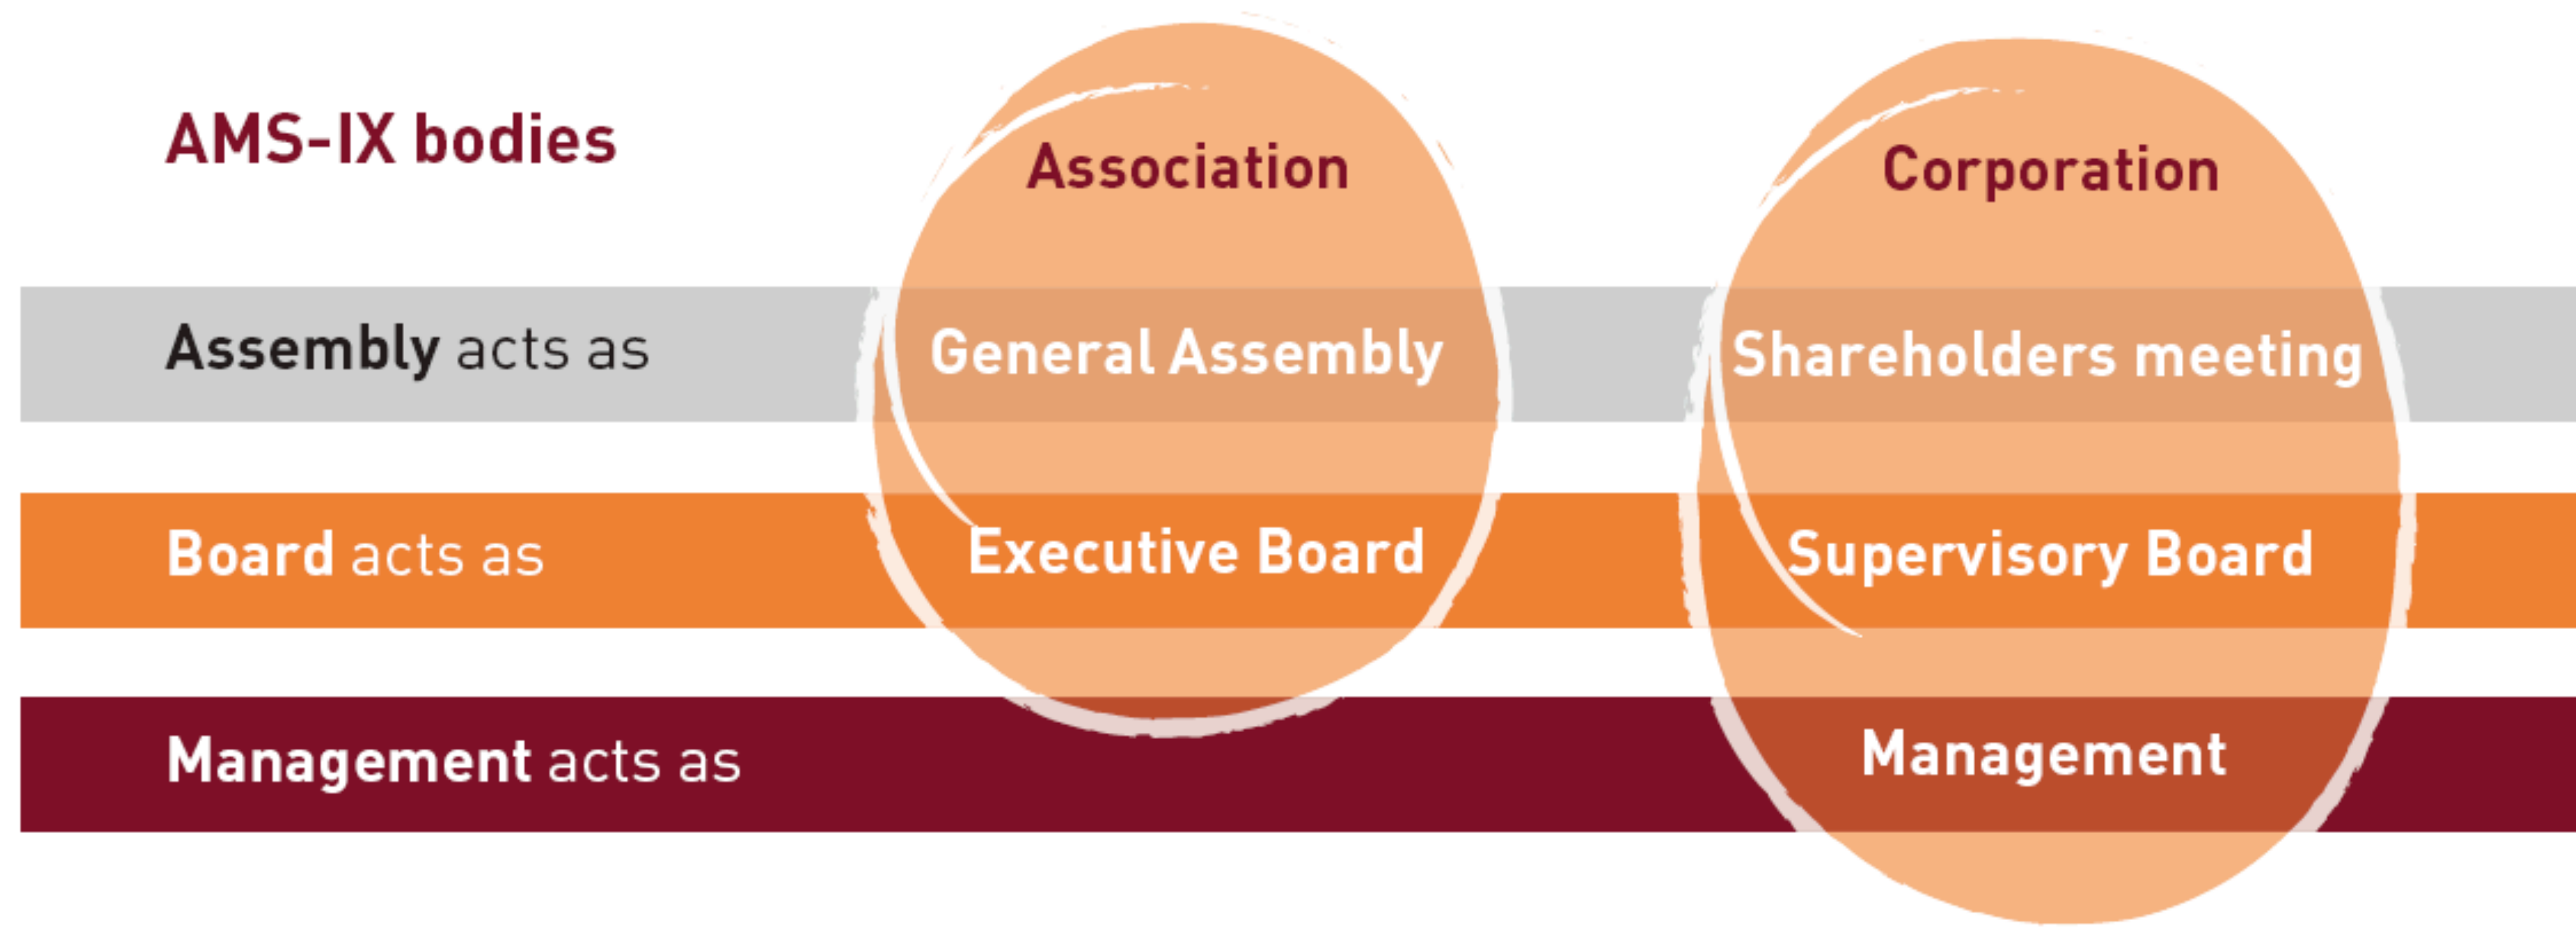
| AMS-IX bodies | Association | Corporation |
|---|---|---|
| Assembly acts as | General Assembly | Shareholders meeting |
| Board acts as | Executive Board | Supervisory Board |
| Management acts as | | Management |